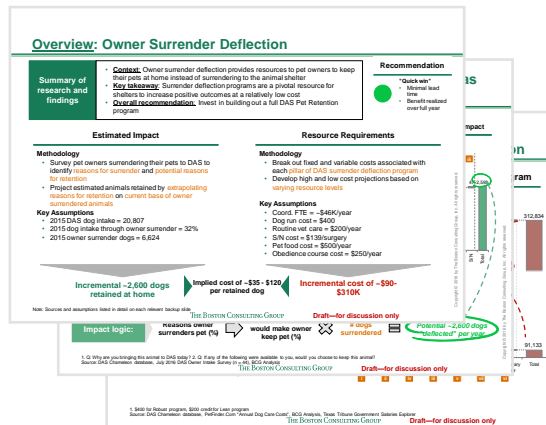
Overview: Owner Surrender Deflection

Summary of research and findings

• Context: Owner surrender deflection provides resources to pet owners to keep their pets at home instead of surrendering to the animal shelter
• Key takeaway: Surrender deflection programs are a pivotal resource for shelters to increase positive outcomes at a relatively low cost
• Overall recommendation: Invest in building out a full DAS Pet Retention program

Recommendation

"Quick win"
• Minimal lead time
• Benefit realized over full year

Estimated Impact

Methodology
• Survey pet owners surrendering their pets to DAS to identify reasons for surrender and potential reasons for retention
• Project estimated animals retained by extrapolating reasons for retention on current base of owner surrendered animals

Key Assumptions
• 2015 DAS dog intake = 20,807
• 2015 dog intake through owner surrender = 32%
• 2015 owner surrender dogs = 6,624

Resource Requirements

Methodology
• Break out fixed and variable costs associated with each pillar of DAS surrender deflection program
• Develop high and low cost projections based on varying resource levels

Key Assumptions
• Coord. FTE = ~$46K/year
• Dog run cost = $400
• Routine vet care = $200/year
• S/N cost = $139/surgery
• Pet food cost = $500/year
• Obedience course cost = $250/year

Incremental ~2,600 dogs retained at home

Implied cost of ~$35 - $120 per retained dog

Incremental cost of ~$90-$310K

Note: Sources and assumptions listed in detail on each relevant backup slide

Draft—for discussion only

THE BOSTON CONSULTING GROUP

Impact logic:

Reasons owner surrenders pet (%)

would make owner keep pet (%)

# dogs surrendered

Potential ~2,600 dogs "deflected" per year

1. Q: Why are you bringing this animal to DAS today? 2. Q: If any of the following were available to you, would you choose to keep this animal?
Source: DAS Chameleon database, July 2016 DAS Owner Intake Survey (n = 44), BCG Analysis

THE BOSTON CONSULTING GROUP

Draft—for discussion only

1. $400 for Ridout program, $200 credit for Lean program
Source: DAS Chameleon database, PetFinder.Com "Annual Dog Care Costs", BCG Analysis, Texas Tribune Government Salaries Explorer

THE BOSTON CONSULTING GROUP

Draft—for discussion only

Impact

ram

312,834

91,133

Total

S/N